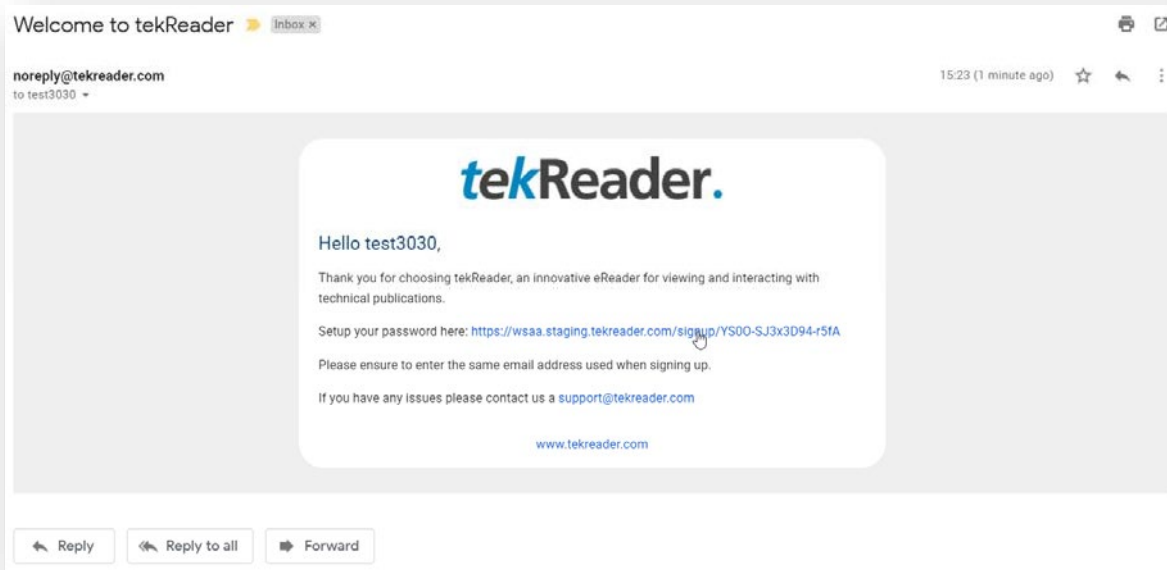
Welcome to tekReader Inbox ×

noreply@tekreader.com
to test3030

15:23 (1 minute ago)

tekReader.

Hello test3030,

Thank you for choosing tekReader, an innovative eReader for viewing and interacting with technical publications.

Setup your password here: https://wsaa.staging.tekreader.com/signup/YS00-SJ3x3D94-r5fA

Please ensure to enter the same email address used when signing up.

If you have any issues please contact us a support@tekreader.com

www.tekreader.com

Reply Reply to all Forward